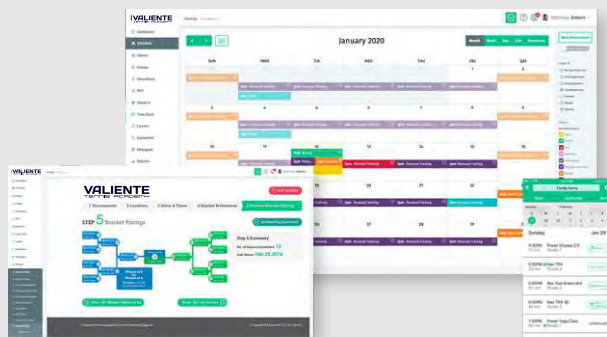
VALIENTE
TENNIS ACADEMY

January 2020

SUN
MON
TUE
WED
THU
FRI
SAT

1
2
3
4
5
6
7
8
9
10
11
12
13
14
15
16
17
18
19
20
21
22
23
24
25
26
27
28
29

VALIENTE
TENNIS ACADEMY

STEP 5 Bracket Pairings

Step 5 Summary

Sunday

Jan 29

6:00PM
6:00PM
6:00PM
6:00PM
8:00PM